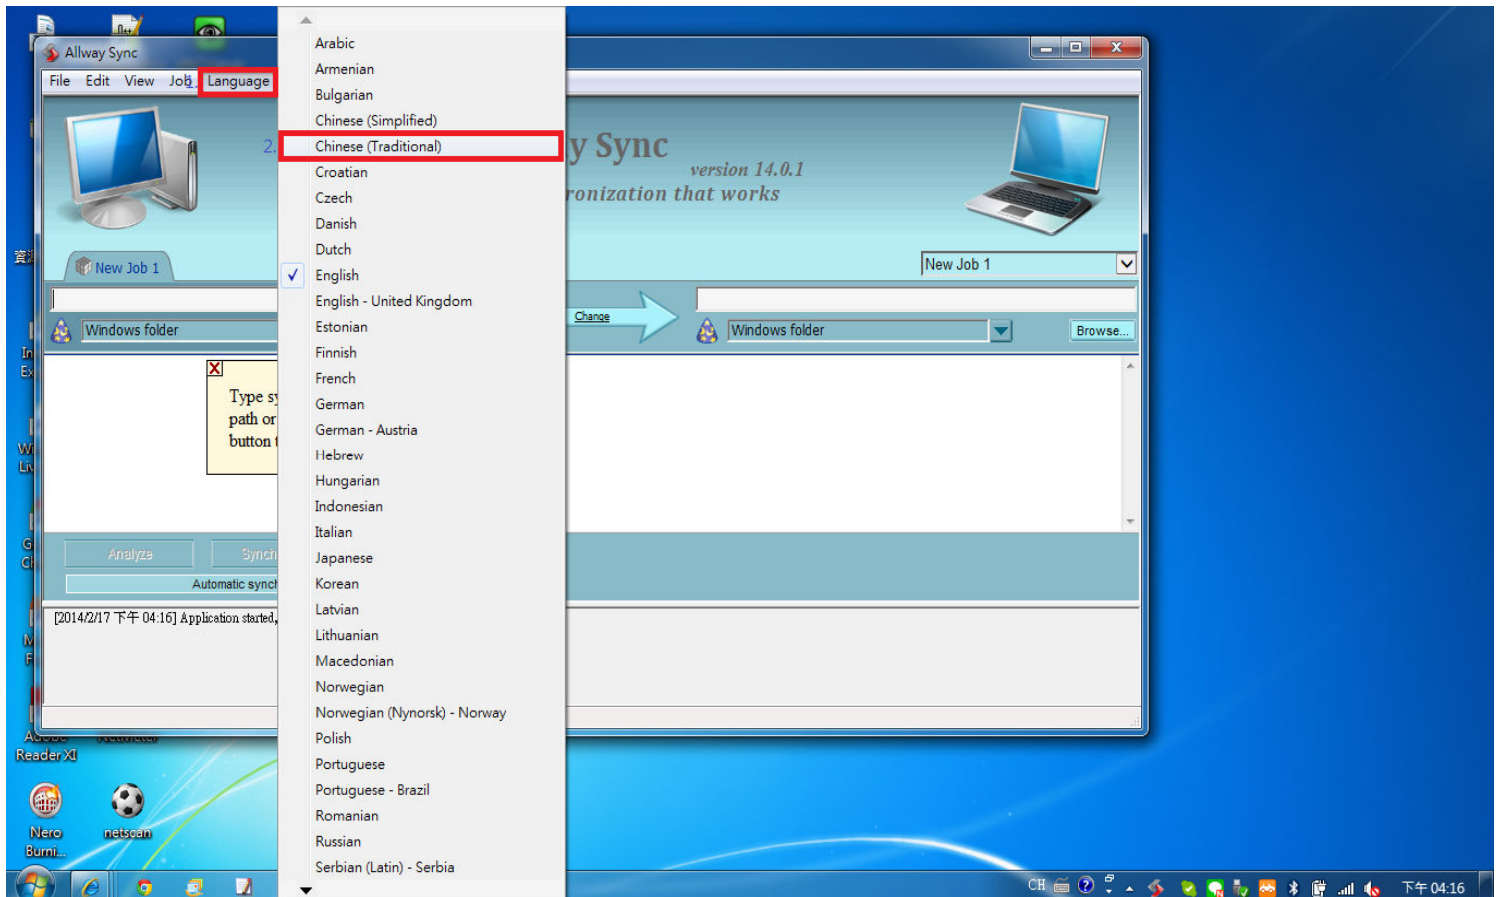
Allway Sync

File Edit View Job Language

2.

y Sync

version 14.0.1

ronization that works

New Job 1

New Job 1

Windows folder

Change

Windows folder

Browse...

Type sy path or button t

Analyze

Synch

Automatic synch

[2014/2/17 下午 04:16] Application started,

Arabic
Armenian
Bulgarian
Chinese (Simplified)
Chinese (Traditional)
Croatian
Czech
Danish
Dutch
English
English - United Kingdom
Estonian
Finnish
French
German
German - Austria
Hebrew
Hungarian
Indonesian
Italian
Japanese
Korean
Latvian
Lithuanian
Macedonian
Norwegian
Norwegian (Nynorsk) - Norway
Polish
Portuguese
Portuguese - Brazil
Romanian
Russian
Serbian (Latin) - Serbia

Reader XI

Nero Burni...

netscan

CH

下午 04:16